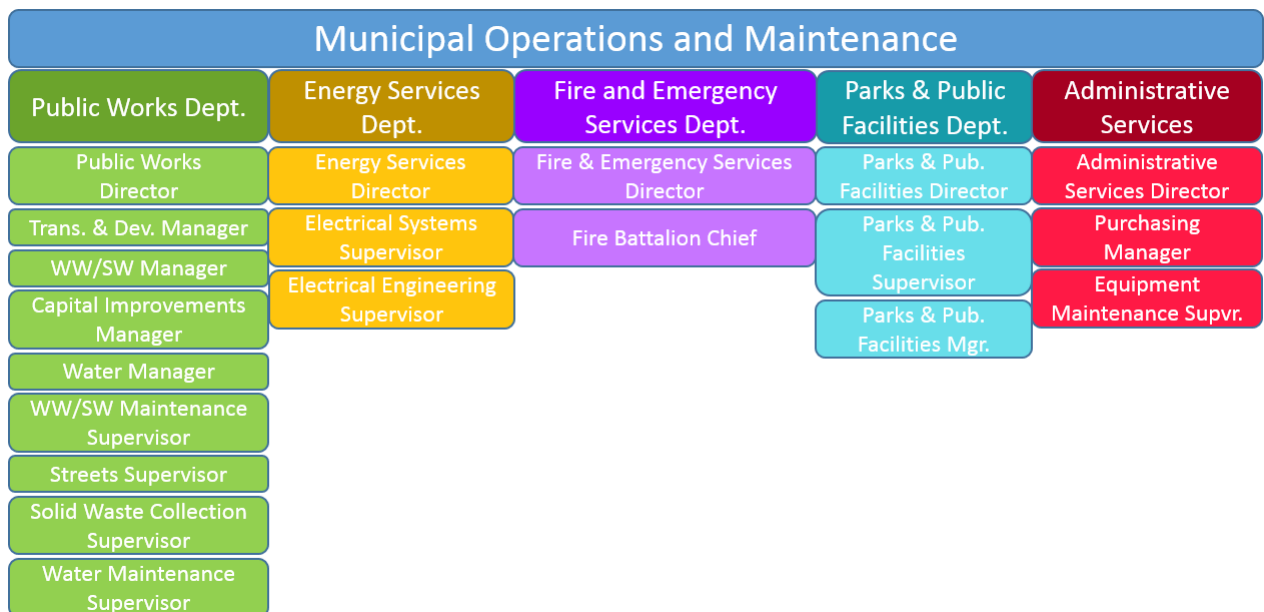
Municipal Operations and Maintenance

Public Works Dept.

Public Works Director

Trans. & Dev. Manager

WW/SW Manager

Capital Improvements Manager

Water Manager

WW/SW Maintenance Supervisor

Streets Supervisor

Solid Waste Collection Supervisor

Water Maintenance Supervisor

Energy Services Dept.

Energy Services Director

Electrical Systems Supervisor

Electrical Engineering Supervisor

Fire and Emergency Services Dept.

Fire & Emergency Services Director

Fire Battalion Chief

Parks & Public Facilities Dept.

Parks & Pub. Facilities Director

Parks & Pub. Facilities Supervisor

Parks & Pub. Facilities Mgr.

Administrative Services

Administrative Services Director

Purchasing Manager

Equipment Maintenance Supvr.